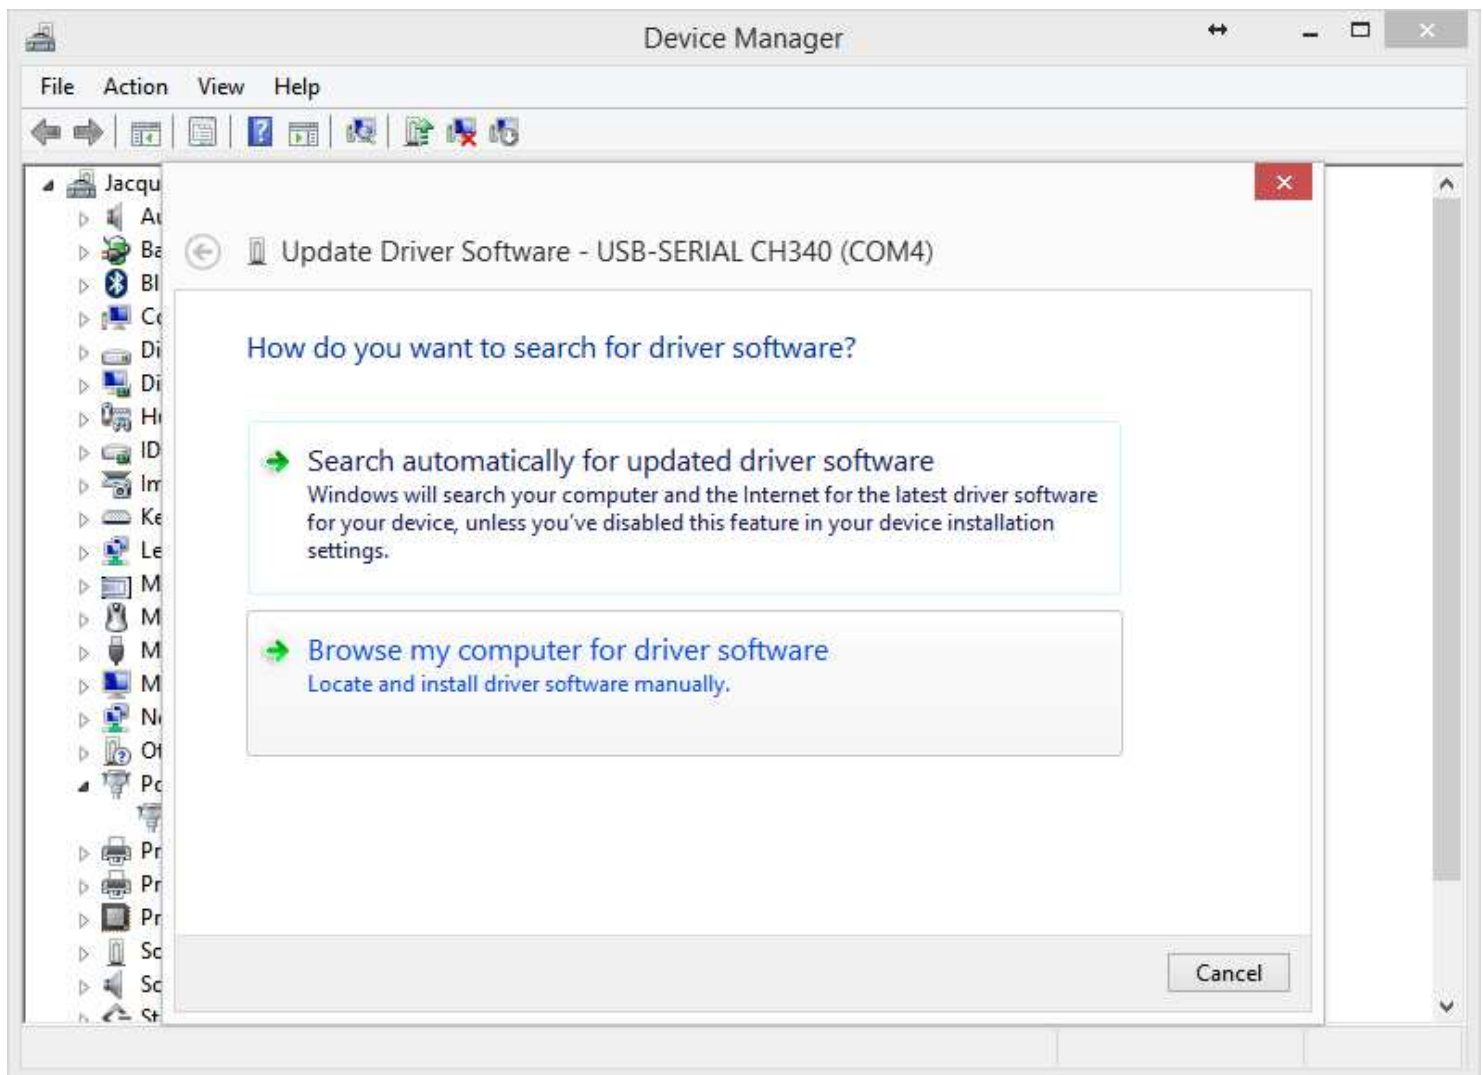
Device Manager

File Action View Help

Jacqu
Au
Ba
Bl
Co
Di
Di
Hu
ID
Im
Ke
Le
M
M
M
M
Ne
Ot
Po
Pr
Pr
Pr
So
So
St

Update Driver Software - USB-SERIAL CH340 (COM4)

How do you want to search for driver software?

Search automatically for updated driver software
Windows will search your computer and the Internet for the latest driver software for your device, unless you've disabled this feature in your device installation settings.

Browse my computer for driver software
Locate and install driver software manually.

Cancel